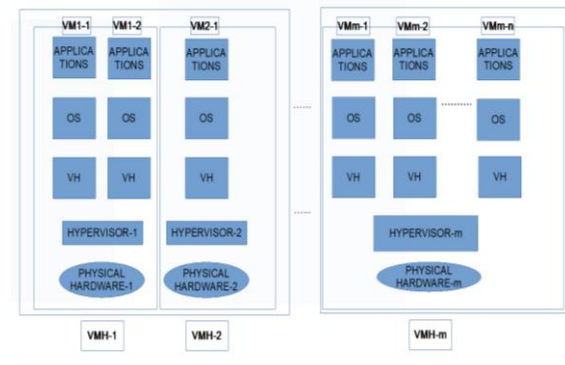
VM1-1 VM1-2 VM2-1

APPLICATIONS APPLICATIONS APPLICATIONS

OS OS OS

VH VH VH

HYPERVISOR-1 HYPERVISOR-2

PHYSICAL HARDWARE-1 PHYSICAL HARDWARE-2

VMH-1 VMH-2

VMm-1 VMm-2 VMm-n

APPLICATIONS APPLICATIONS APPLICATIONS

OS OS OS

VH VH VH

HYPERVISOR-m

PHYSICAL HARDWARE-m

VMH-m